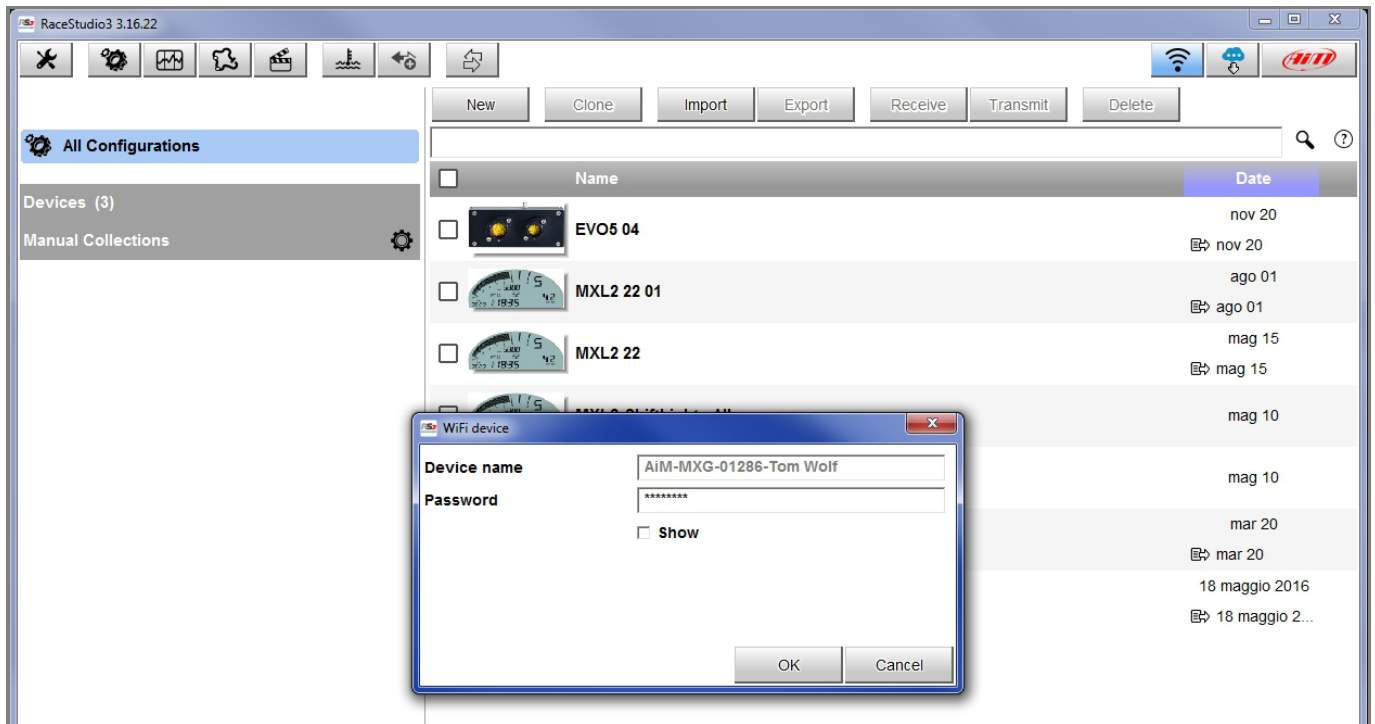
RaceStudio3 3.16.22

New Clone Import Export Receive Transmit Delete

All Configurations

Devices (3)

Manual Collections

| | Name | Date |
|---|---|---|
| | EVO5 04 | nov 20 / nov 20 |
| | MXL2 22 01 | ago 01 / ago 01 |
| | MXL2 22 | mag 15 / mag 15 |
| | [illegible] | mag 10 |
| | | mag 10 |
| | | mar 20 / mar 20 |
| | | 18 maggio 2016 / 18 maggio 2... |

WiFi device

Device name AiM-MXG-01286-Tom Wolf

Password ********

Show

OK Cancel